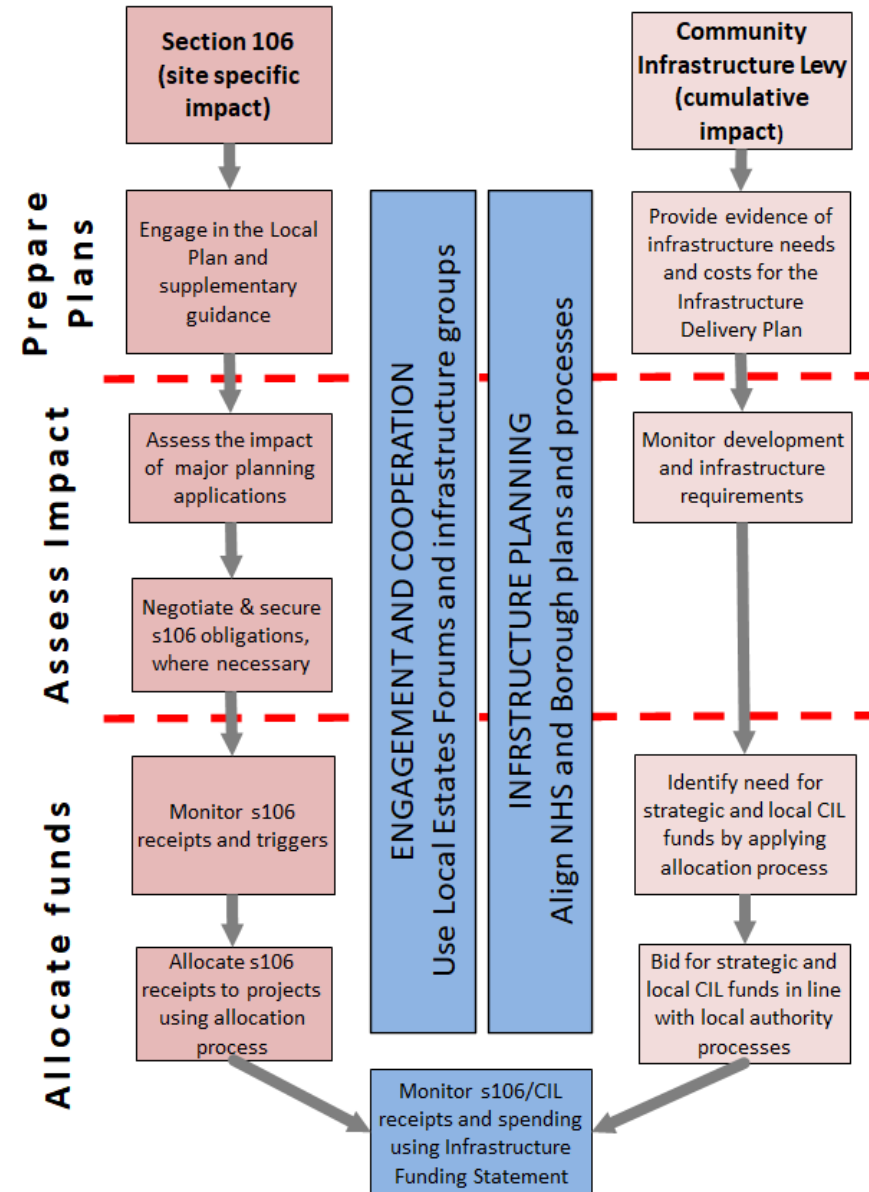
Section 106 (site specific impact)

Community Infrastructure Levy (cumulative impact)

Prepare Plans

Engage in the Local Plan and supplementary guidance

ENGAGEMENT AND COOPERATION
Use Local Estates Forums and infrastructure groups

INFRSTRUCTURE PLANNING
Align NHS and Borough plans and processes

Provide evidence of infrastructure needs and costs for the Infrastructure Delivery Plan

Assess Impact

Assess the impact of major planning applications

Monitor development and infrastructure requirements

Negotiate & secure s106 obligations, where necessary

Allocate funds

Monitor s106 receipts and triggers

Identify need for strategic and local CIL funds by applying allocation process

Allocate s106 receipts to projects using allocation process

Bid for strategic and local CIL funds in line with local authority processes

Monitor s106/CIL receipts and spending using Infrastructure Funding Statement